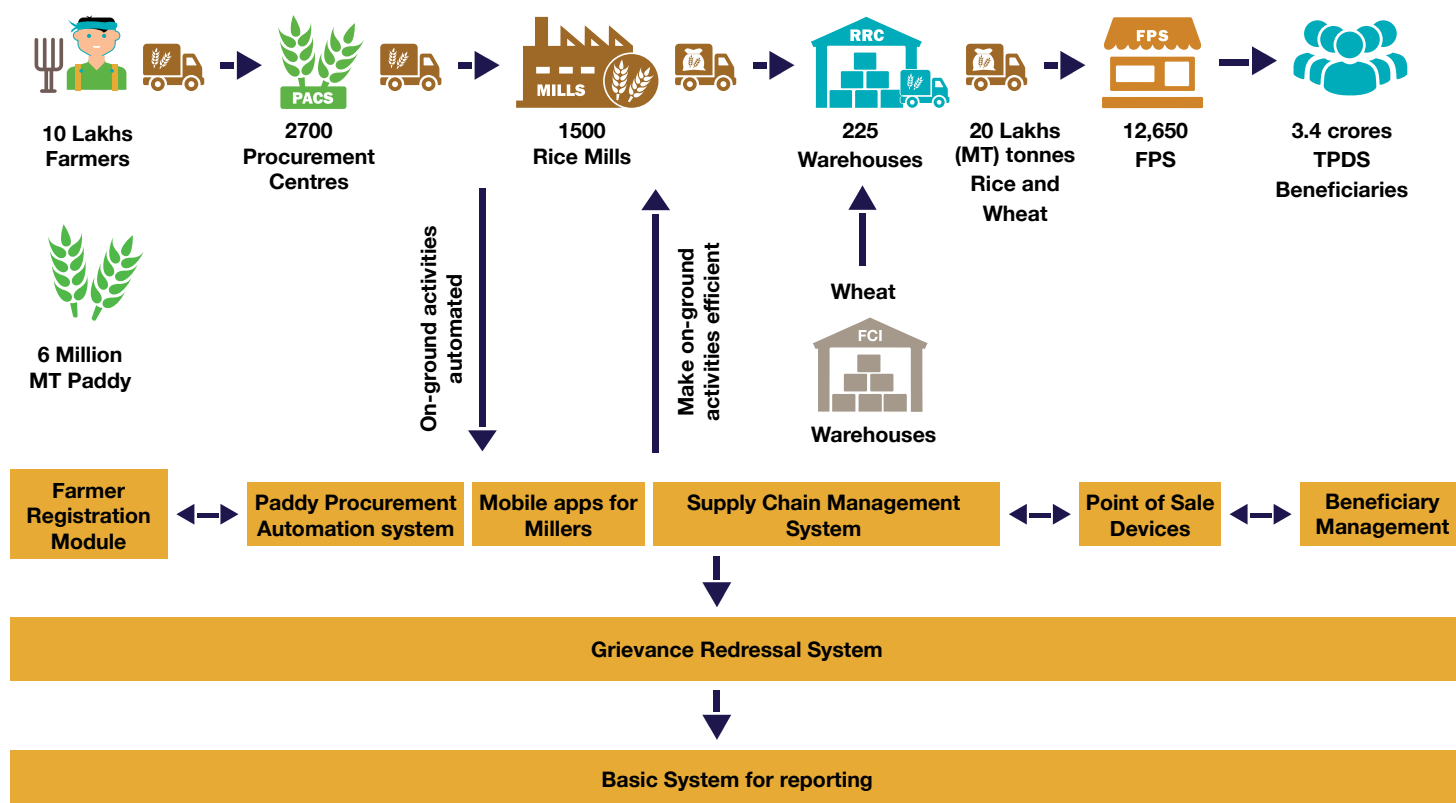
PACS

MILLS

RRC

FPS

10 Lakhs Farmers

2700 Procurement Centres

1500 Rice Mills

225 Warehouses

20 Lakhs (MT) tonnes Rice and Wheat

12,650 FPS

3.4 crores TPDS Beneficiaries

6 Million MT Paddy

On-ground activities automated

Make on-ground activities efficient

Wheat

FCI

Warehouses

Farmer Registration Module

Paddy Procurement Automation system

Mobile apps for Millers

Supply Chain Management System

Point of Sale Devices

Beneficiary Management

Grievance Redressal System

Basic System for reporting